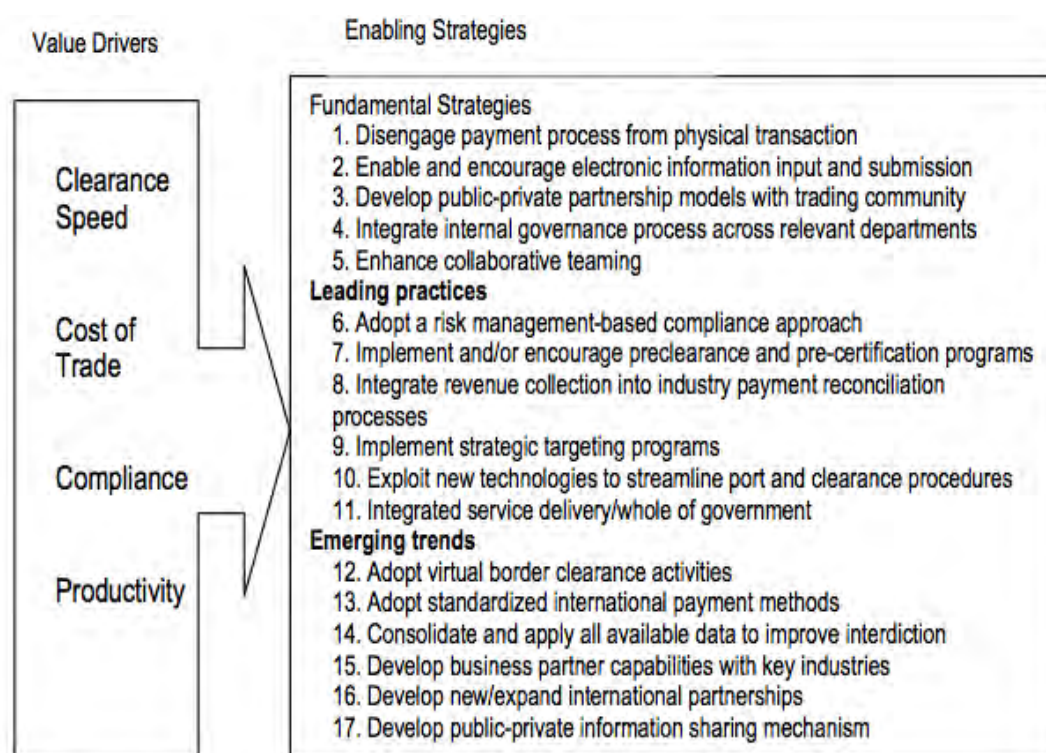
Value Drivers

Clearance Speed

Cost of Trade

Compliance

Productivity

Enabling Strategies

Fundamental Strategies
1. Disengage payment process from physical transaction
2. Enable and encourage electronic information input and submission
3. Develop public-private partnership models with trading community
4. Integrate internal governance process across relevant departments
5. Enhance collaborative teaming

**Leading practices**
6. Adopt a risk management-based compliance approach
7. Implement and/or encourage preclearance and pre-certification programs
8. Integrate revenue collection into industry payment reconciliation processes
9. Implement strategic targeting programs
10. Exploit new technologies to streamline port and clearance procedures
11. Integrated service delivery/whole of government

**Emerging trends**
12. Adopt virtual border clearance activities
13. Adopt standardized international payment methods
14. Consolidate and apply all available data to improve interdiction
15. Develop business partner capabilities with key industries
16. Develop new/expand international partnerships
17. Develop public-private information sharing mechanism